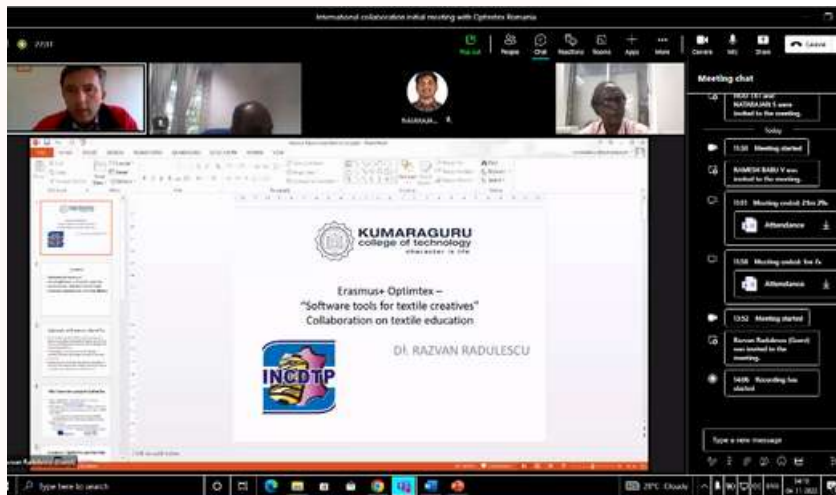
International collaboration initial meeting with Optimtex Romania

27:31

Chat People Reactions Rooms Apps More Camera Mic Share Leave

Meeting chat

NATARAJAN S were invited to the meeting.

Today

11:50 Meeting started

RAMESH BABU V was invited to the meeting.

Meeting ended: 21m 29s

Attendance

11:58 Meeting ended: 1m 7s

Attendance

13:52 Meeting started

Razvan Radulescu (Guest) was invited to the meeting.

14:06 Recording has started

Type a new message

KUMARAGURU
college of technology
character is life

Erasmus+ Optimtex –
"Software tools for textile creatives"
Collaboration on textile education

Dr. RAZVAN RADULESCU

INCDTP

Razvan Radulescu (Guest)

Type here to search

28°C Cloudy